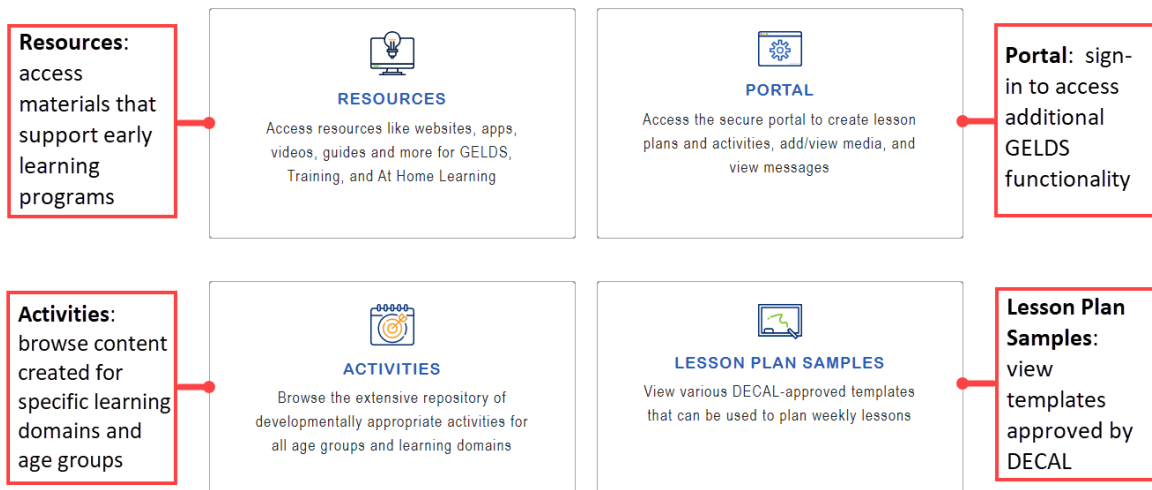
Resources: access materials that support early learning programs

RESOURCES

Access resources like websites, apps, videos, guides and more for GELDS, Training, and At Home Learning

PORTAL

Access the secure portal to create lesson plans and activities, add/view media, and view messages

Portal: sign-in to access additional GELDS functionality

Activities: browse content created for specific learning domains and age groups

ACTIVITIES

Browse the extensive repository of developmentally appropriate activities for all age groups and learning domains

LESSON PLAN SAMPLES

View various DECAL-approved templates that can be used to plan weekly lessons

Lesson Plan Samples: view templates approved by DECAL